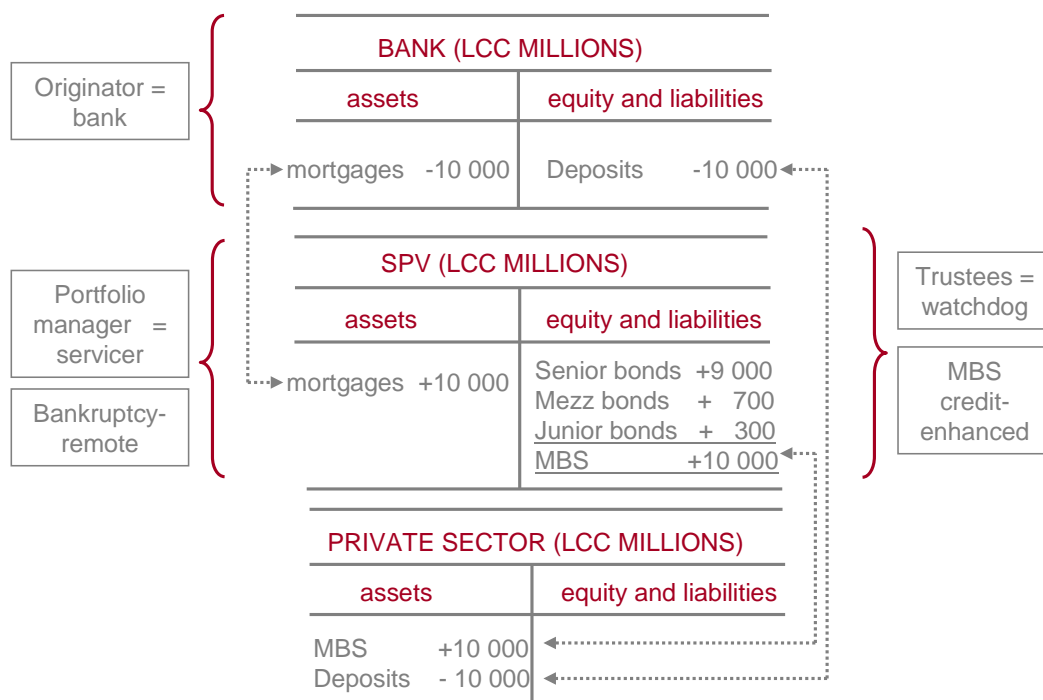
Originator = bank

BANK (LCC MILLIONS)

| assets | equity and liabilities |
|---|---|
| mortgages -10 000 | Deposits -10 000 |

Portfolio manager = servicer

Bankruptcy-remote

SPV (LCC MILLIONS)

| assets | equity and liabilities |
|---|---|
| mortgages +10 000 | Senior bonds +9 000<br>Mezz bonds + 700<br>Junior bonds + 300<br>MBS +10 000 |

Trustees = watchdog

MBS credit-enhanced

PRIVATE SECTOR (LCC MILLIONS)

| assets | equity and liabilities |
|---|---|
| MBS +10 000<br>Deposits - 10 000 | |